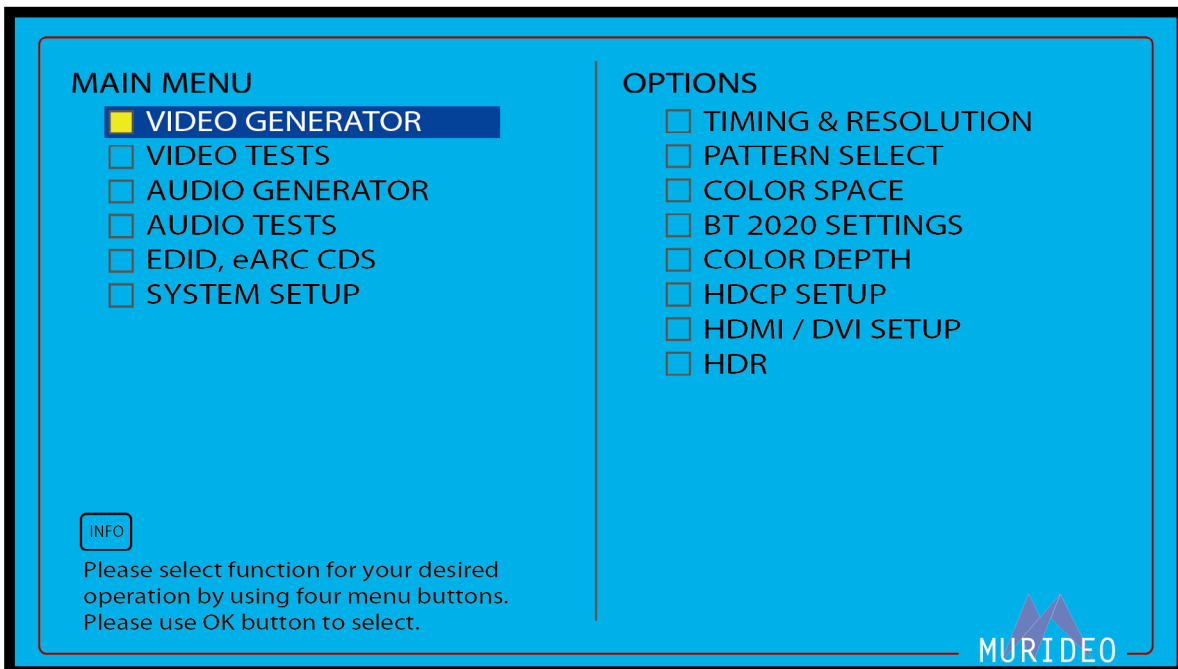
MAIN MENU

VIDEO GENERATOR
VIDEO TESTS
AUDIO GENERATOR
AUDIO TESTS
EDID, eARC CDS
SYSTEM SETUP

INFO

Please select function for your desired operation by using four menu buttons. Please use OK button to select.

OPTIONS

TIMING & RESOLUTION
PATTERN SELECT
COLOR SPACE
BT 2020 SETTINGS
COLOR DEPTH
HDCP SETUP
HDMI / DVI SETUP
HDR

MURIDEO